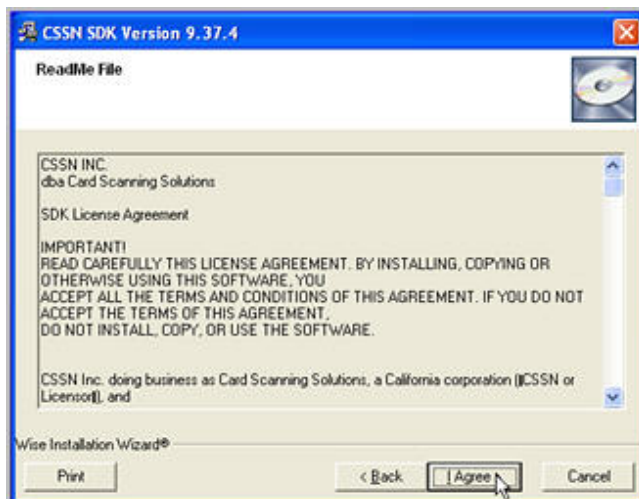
CSSN SDK Version 9.37.4

ReadMe File

CSSN INC.
dba Card Scanning Solutions

SDK License Agreement

IMPORTANT!
READ CAREFULLY THIS LICENSE AGREEMENT. BY INSTALLING, COPYING OR OTHERWISE USING THIS SOFTWARE, YOU ACCEPT ALL THE TERMS AND CONDITIONS OF THIS AGREEMENT. IF YOU DO NOT ACCEPT THE TERMS OF THIS AGREEMENT, DO NOT INSTALL, COPY, OR USE THE SOFTWARE.

CSSN Inc. doing business as Card Scanning Solutions, a California corporation (▯CSSN or Licensor▯), and

Wise Installation Wizard®

Print

< Back

I Agree

Cancel